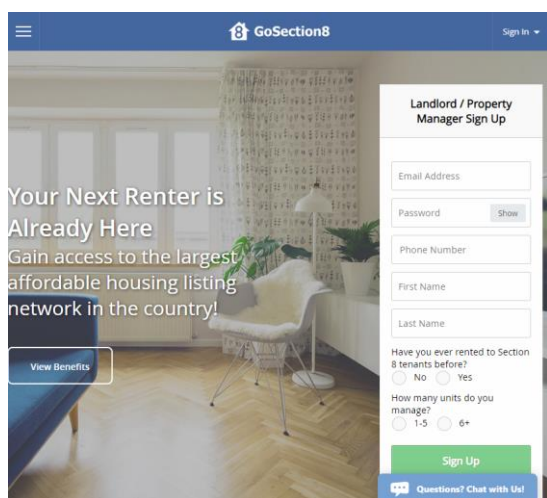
GoSection8

Sign In

Your Next Renter is Already Here

Gain access to the largest affordable housing listing network in the country!

View Benefits

Landlord / Property Manager Sign Up

Email Address

Password

Show

Phone Number

First Name

Last Name

Have you ever rented to Section 8 tenants before?

No

Yes

How many units do you manage?

1-5

6+

Sign Up

Questions? Chat with Us!